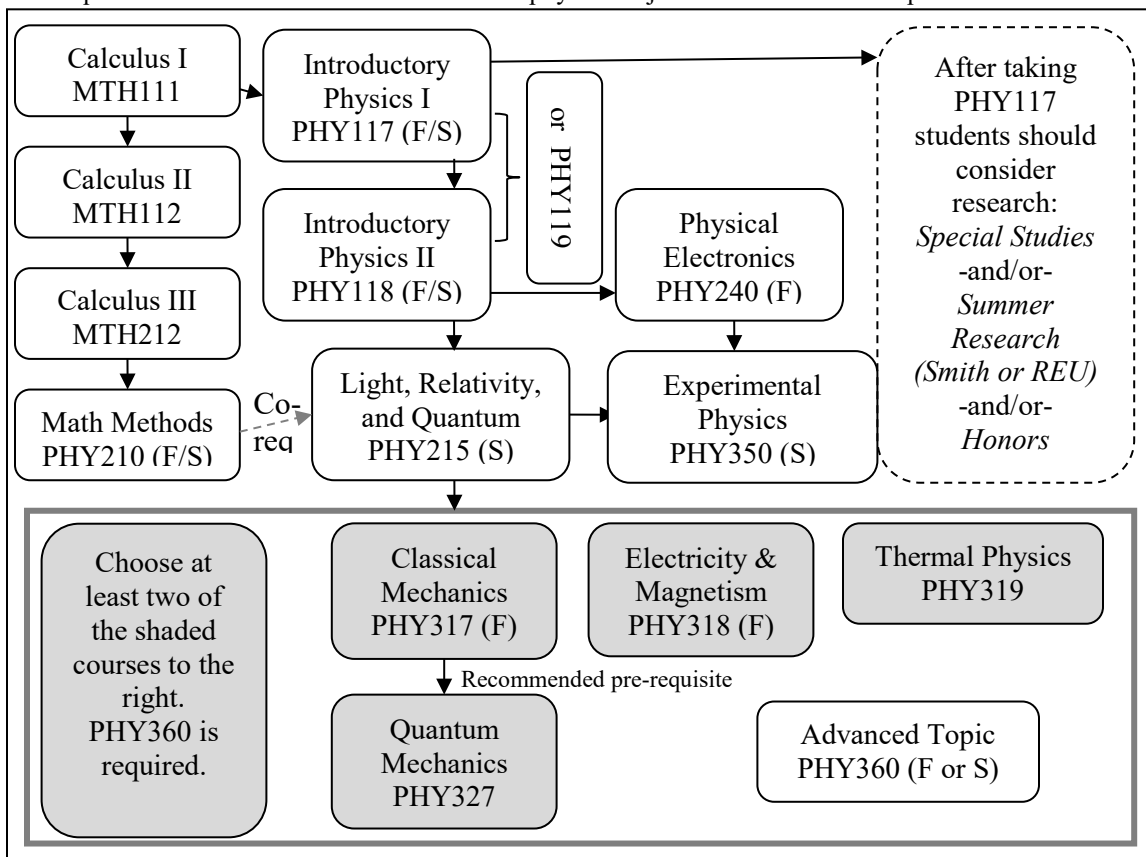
Calculus I
MTH111

Calculus II
MTH112

Calculus III
MTH212

Math Methods
PHY210 (F/S)

Co-req

Introductory Physics I
PHY117 (F/S)

or PHY119

Introductory Physics II
PHY118 (F/S)

Physical Electronics
PHY240 (F)

Light, Relativity, and Quantum
PHY215 (S)

Experimental Physics
PHY350 (S)

After taking PHY117 students should consider research:
*Special Studies*
-and/or-
*Summer Research (Smith or REU)*
-and/or-
*Honors*

Choose at least two of the shaded courses to the right. PHY360 is required.

Classical Mechanics
PHY317 (F)

Electricity & Magnetism
PHY318 (F)

Thermal Physics
PHY319

Recommended pre-requisite

Quantum Mechanics
PHY327

Advanced Topic
PHY360 (F or S)